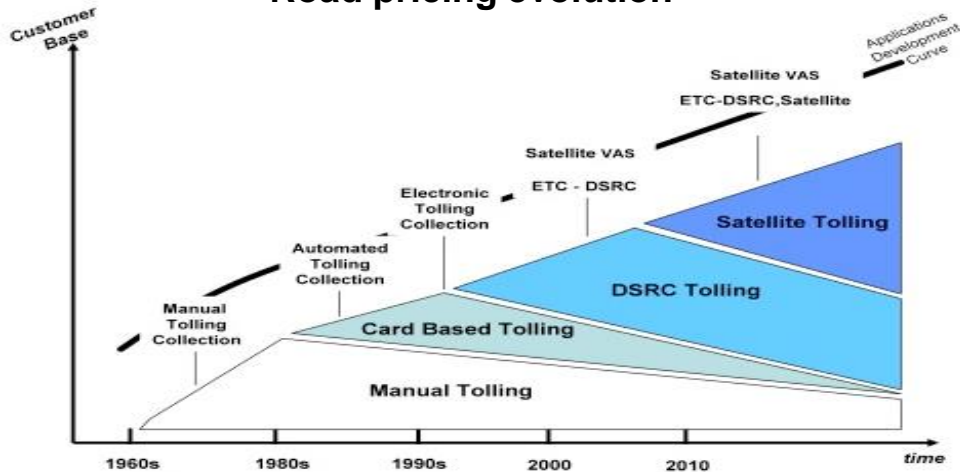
Road pricing evolution

Customer Base

Applications Development Curve

Satellite VAS

ETC-DSRC,Satellite

Satellite VAS

ETC - DSRC

Electronic Tolling Collection

Automated Tolling Collection

Manual Tolling Collection

Satellite Tolling

DSRC Tolling

Card Based Tolling

Manual Tolling

1960s

1980s

1990s

2000

2010

time